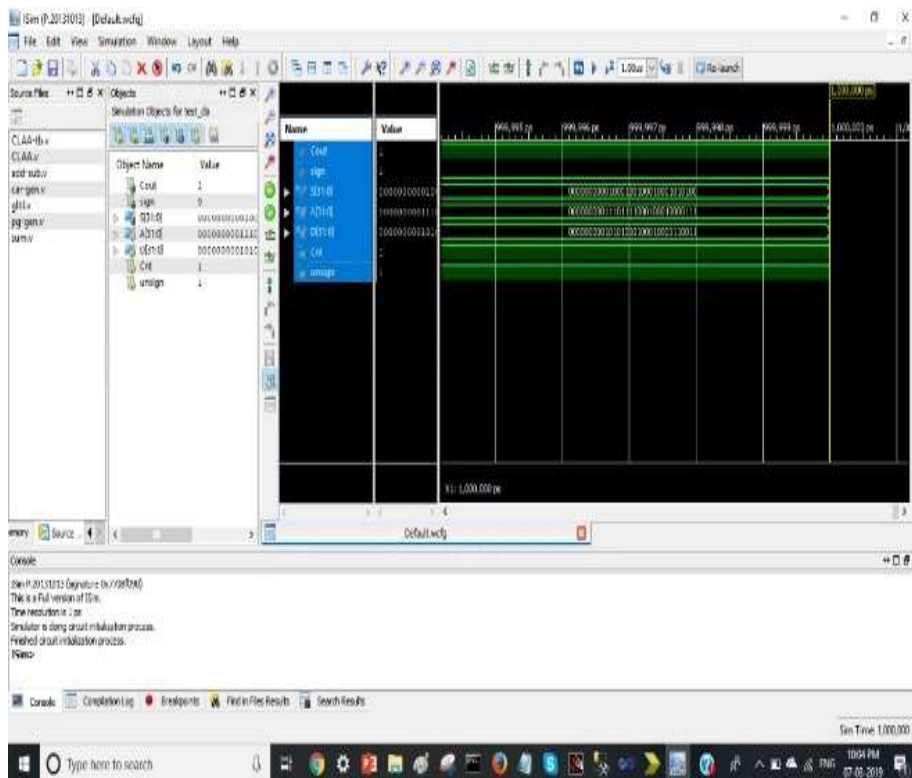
ISim (P.20131013) - [Default.wcfg]

File Edit View Simulation Window Layout Help

1.00us

Re-launch

Source Files

CLAA-tb.v
CLAA.v
add-sub.v
car-gen.v
glcl.v
pg-gen.v
sum.v

Objects

Simulation Objects for test_cla

| Object Name | Value |
|---|---|
| Cout | 1 |
| sign | 0 |
| S[31:0] | 000000000110 |
| A[31:0] | 000000000111 |
| c[31:0] | 000000000101 |
| Cnt | 1 |
| unsign | 1 |

| Name | Value |
|---|---|
| Cout | 1 |
| sign | 0 |
| S[31:0] | 000000000110 |
| A[31:0] | 000000000111 |
| c[31:0] | 000000000101 |
| Cnt | 1 |
| unsign | 1 |

1,000,000 ps

999,995 ps
999,996 ps
999,997 ps
999,998 ps
999,999 ps
1,000,000 ps

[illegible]
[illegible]
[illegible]

X1: 1,000,000 ps

Default.wcfg

Source

Console

ISim P.20131013 (signature 0x7708f090)
This is a Full version of ISim.
Time resolution is 1 ps
Simulator is doing circuit initialization process.
Finished circuit initialization process.
ISim>

Console Compilation Log Breakpoints Find in Files Results Search Results

Sim Time: 1,000,000

Type here to search

10:04 PM
07-03-2019
ENG